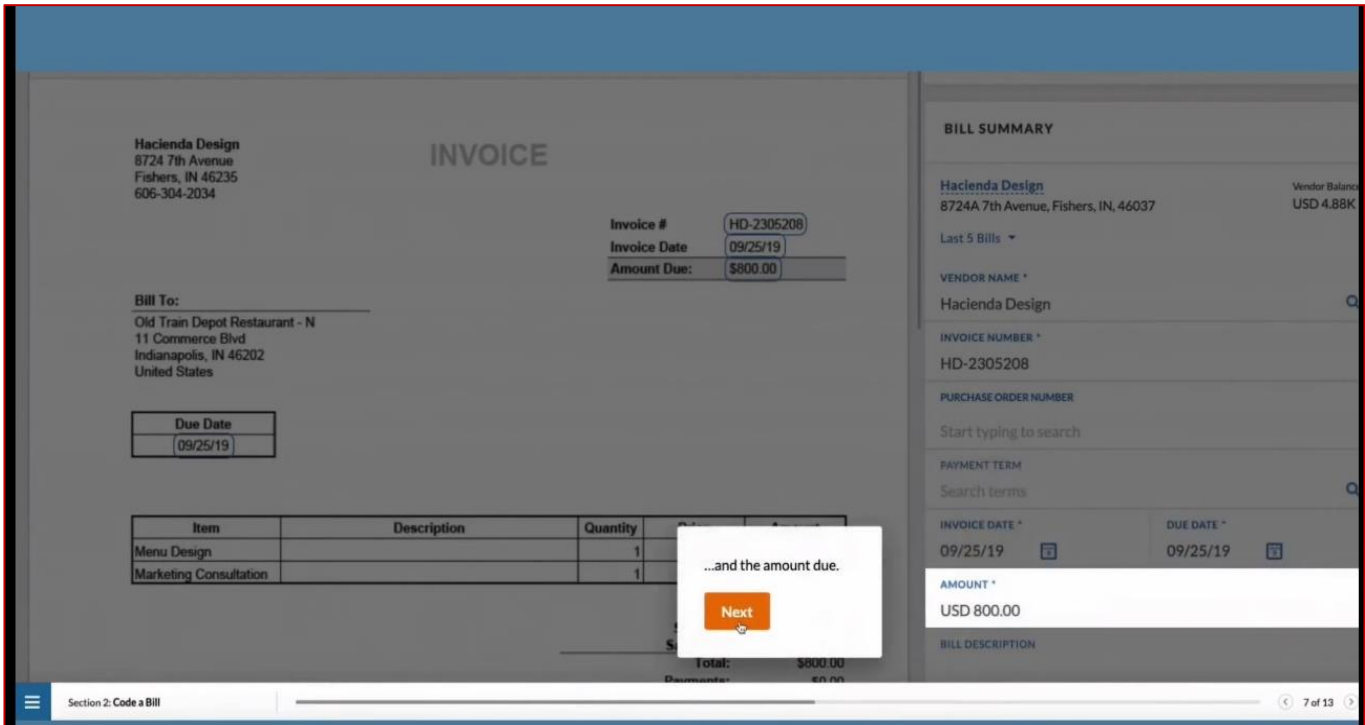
Hacienda Design
8724 7th Avenue
Fishers, IN 46235
606-304-2034

INVOICE

| Invoice # | HD-2305208 |
|---|---|
| Invoice Date | 09/25/19 |
| Amount Due: | $800.00 |

Bill To:
Old Train Depot Restaurant - N
11 Commerce Blvd
Indianapolis, IN 46202
United States

| Due Date |
|---|
| 09/25/19 |

| Item | Description | Quantity | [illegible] | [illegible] |
|---|---|---|---|---|
| Menu Design | | 1 | | |
| Marketing Consultation | | 1 | | |

Total: $800.00
Payments: $0.00

...and the amount due.

Next

BILL SUMMARY

Hacienda Design
8724A 7th Avenue, Fishers, IN, 46037
Vendor Balance
USD 4.88K
Last 5 Bills

VENDOR NAME *
Hacienda Design

INVOICE NUMBER *
HD-2305208

PURCHASE ORDER NUMBER
Start typing to search

PAYMENT TERM
Search terms

INVOICE DATE *
09/25/19

DUE DATE *
09/25/19

AMOUNT *
USD 800.00

BILL DESCRIPTION

Section 2: Code a Bill

7 of 13